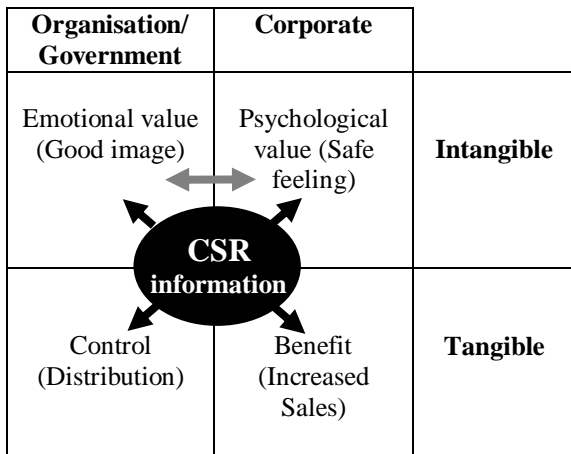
| Organisation/ Government | Corporate | |
|---|---|---|
| Emotional value (Good image) | Psychological value (Safe feeling) | Intangible |
| Control (Distribution) | Benefit (Increased Sales) | Tangible |

CSR information